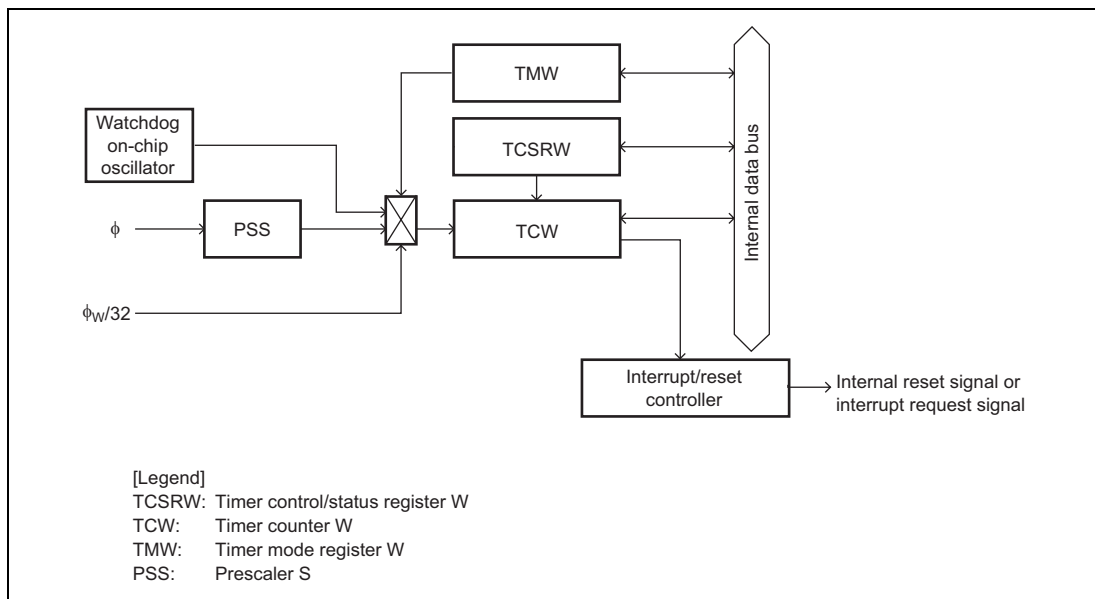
TMW

Watchdog on-chip oscillator

TCSRW

Internal data bus

$\phi$

PSS

TCW

$\phi_W/32$

Interrupt/reset controller

Internal reset signal or interrupt request signal

[Legend]
TCSRW: Timer control/status register W
TCW: Timer counter W
TMW: Timer mode register W
PSS: Prescaler S